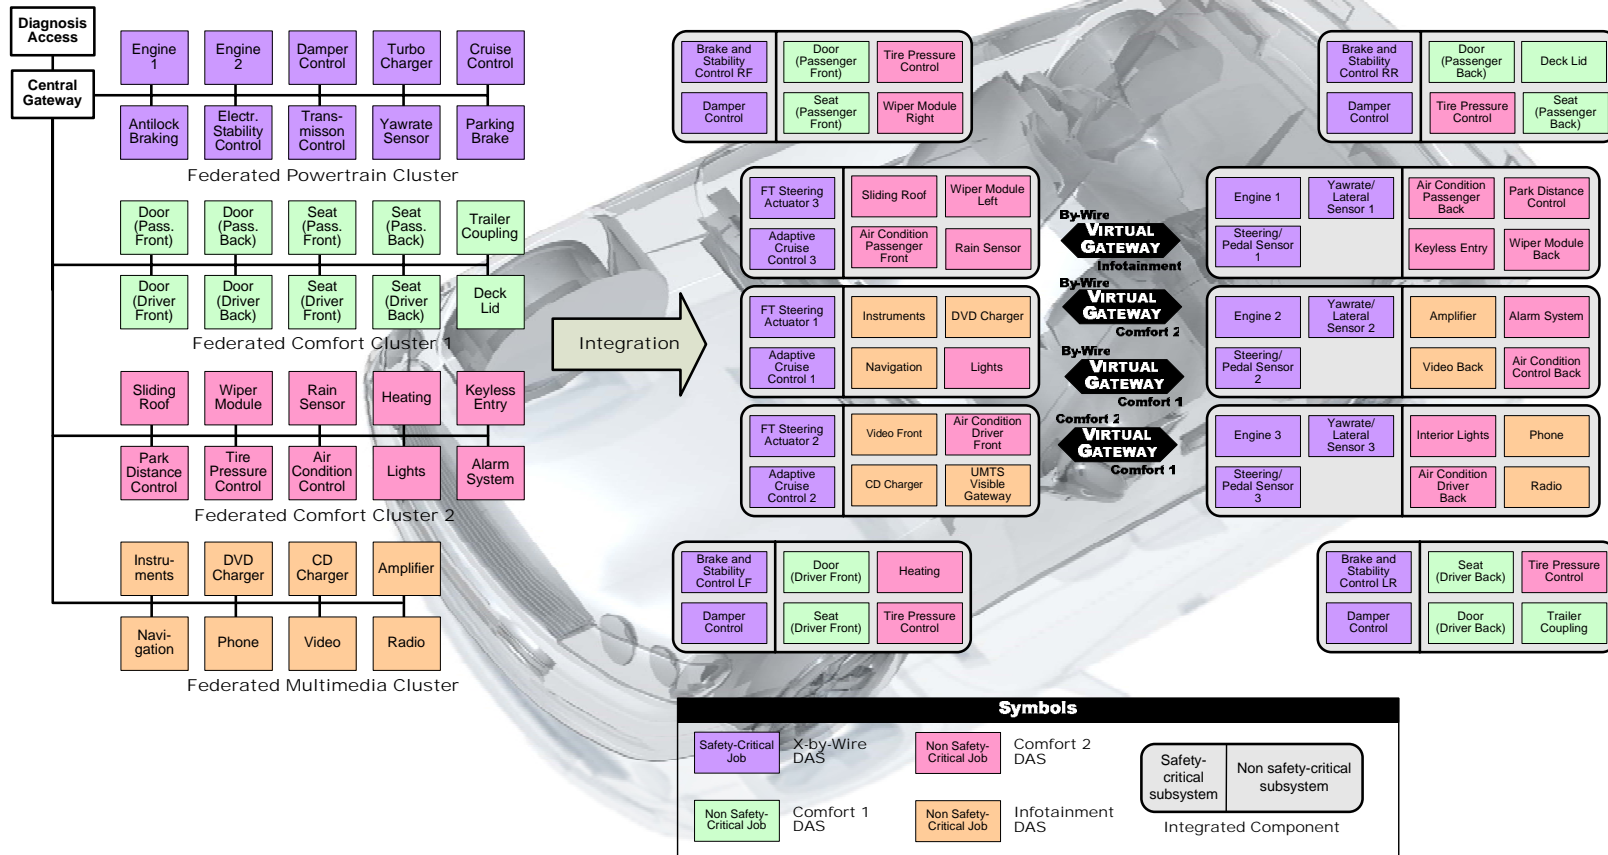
Diagnosis Access

Central Gateway

Engine 1
Engine 2
Damper Control
Turbo Charger
Cruise Control
Antilock Braking
Electr. Stability Control
Trans-misson Control
Yawrate Sensor
Parking Brake

Federated Powertrain Cluster

Door (Pass. Front)
Door (Pass. Back)
Seat (Pass. Front)
Seat (Pass. Back)
Trailer Coupling
Door (Driver Front)
Door (Driver Back)
Seat (Driver Front)
Seat (Driver Back)
Deck Lid

Federated Comfort Cluster 1

Sliding Roof
Wiper Module
Rain Sensor
Heating
Keyless Entry
Park Distance Control
Tire Pressure Control
Air Condition Control
Lights
Alarm System

Federated Comfort Cluster 2

Instru-ments
DVD Charger
CD Charger
Amplifier
Navi-gation
Phone
Video
Radio

Federated Multimedia Cluster

Integration

Brake and Stability Control RF
Door (Passenger Front)
Tire Pressure Control
Damper Control
Seat (Passenger Front)
Wiper Module Right

Brake and Stability Control RR
Door (Passenger Back)
Deck Lid
Damper Control
Tire Pressure Control
Seat (Passenger Back)

FT Steering Actuator 3
Sliding Roof
Wiper Module Left
Adaptive Cruise Control 3
Air Condition Passenger Front
Rain Sensor

By-Wire
Virtual Gateway
Infotainment

Engine 1
Yawrate/ Lateral Sensor 1
Air Condition Passenger Back
Park Distance Control
Steering/ Pedal Sensor 1
Keyless Entry
Wiper Module Back

FT Steering Actuator 1
Instruments
DVD Charger
Adaptive Cruise Control 1
Navigation
Lights

By-Wire
Virtual Gateway
Comfort 2

Engine 2
Yawrate/ Lateral Sensor 2
Amplifier
Alarm System
Steering/ Pedal Sensor 2
Video Back
Air Condition Control Back

By-Wire
Virtual Gateway
Comfort 1

FT Steering Actuator 2
Video Front
Air Condition Driver Front
Adaptive Cruise Control 2
CD Charger
UMTS Visible Gateway

Comfort 2
Virtual Gateway
Comfort 1

Engine 3
Yawrate/ Lateral Sensor 3
Interior Lights
Phone
Steering/ Pedal Sensor 3
Air Condition Driver Back
Radio

Brake and Stability Control LF
Door (Driver Front)
Heating
Damper Control
Seat (Driver Front)
Tire Pressure Control

Brake and Stability Control LR
Seat (Driver Back)
Tire Pressure Control
Damper Control
Door (Driver Back)
Trailer Coupling

Symbols

Safety-Critical Job
X-by-Wire DAS
Non Safety-Critical Job
Comfort 2 DAS
Safety-critical subsystem
Non safety-critical subsystem
Non Safety-Critical Job
Comfort 1 DAS
Non Safety-Critical Job
Infotainment DAS
Integrated Component